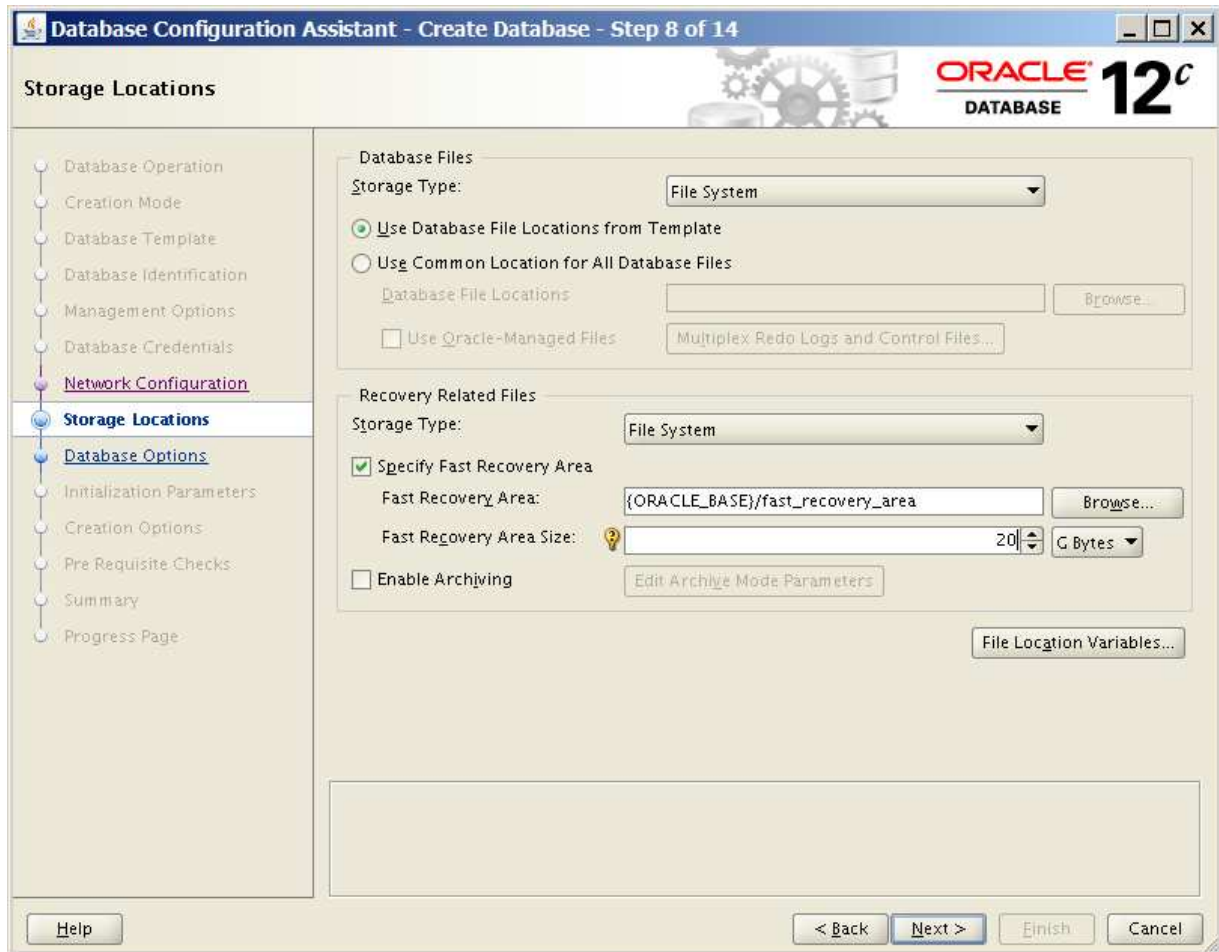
Database Configuration Assistant - Create Database - Step 8 of 14

Storage Locations

ORACLE DATABASE 12$^c$

Database Operation
Creation Mode
Database Template
Database Identification
Management Options
Database Credentials
Network Configuration
Storage Locations
Database Options
Initialization Parameters
Creation Options
Pre Requisite Checks
Summary
Progress Page

Database Files
Storage Type: File System
Use Database File Locations from Template
Use Common Location for All Database Files
Database File Locations
Browse...
Use Oracle-Managed Files
Multiplex Redo Logs and Control Files...

Recovery Related Files
Storage Type: File System
Specify Fast Recovery Area
Fast Recovery Area: {ORACLE_BASE}/fast_recovery_area
Browse...
Fast Recovery Area Size: 20 G Bytes
Enable Archiving
Edit Archive Mode Parameters

File Location Variables...

Help
< Back
Next >
Finish
Cancel